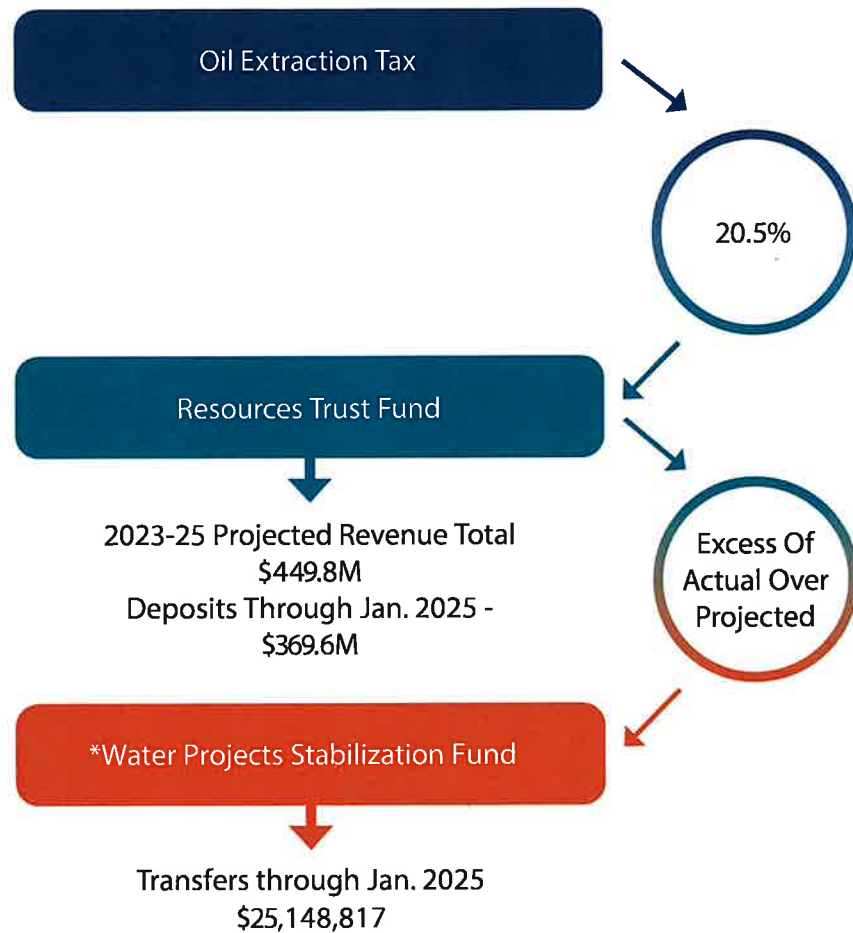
Oil Extraction Tax

20.5%

Resources Trust Fund

2023-25 Projected Revenue Total
$449.8M
Deposits Through Jan. 2025 -
$369.6M

Excess Of Actual Over Projected

*Water Projects Stabilization Fund

Transfers through Jan. 2025
$25,148,817